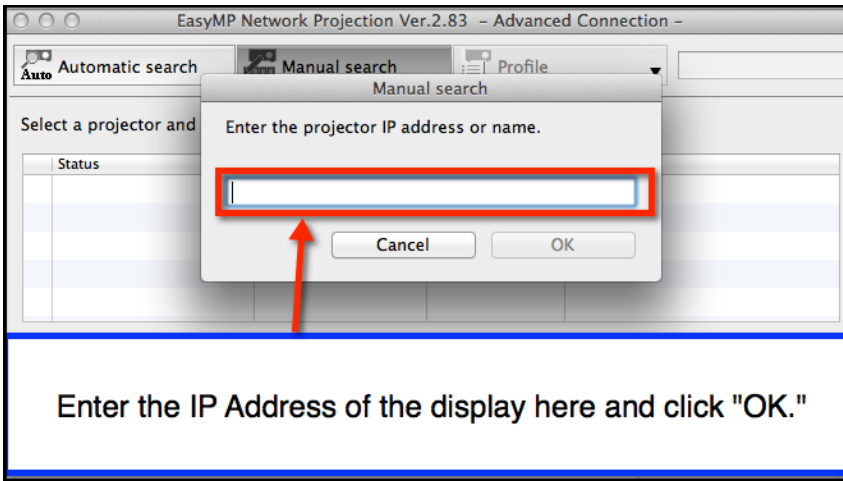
EasyMP Network Projection Ver.2.83 – Advanced Connection –

Auto Automatic search

Manual search

Profile

Select a projector and

Status

Manual search

Enter the projector IP address or name.

Cancel

OK

Enter the IP Address of the display here and click "OK."